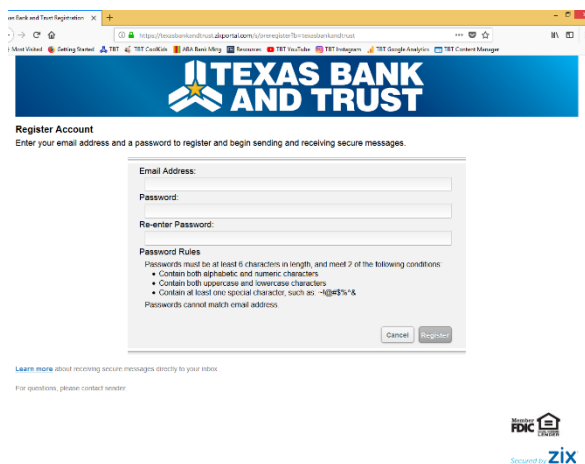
as Bank and Trust Registration ×
https://texasbankandtrust.zixportal.com/s/preregister?b=texasbankandtrust
Most Visited  Getting Started  TBT  TBT CoolKids  ABA Bank Mktg  Resources  TBT YouTube  TBT Instagram  TBT Google Analytics  TBT Content Manager

TEXAS BANK AND TRUST

Register Account
Enter your email address and a password to register and begin sending and receiving secure messages.

Email Address:
Password:
Re-enter Password:
Password Rules
Passwords must be at least 6 characters in length, and meet 2 of the following conditions:
• Contain both alphabetic and numeric characters
• Contain both uppercase and lowercase characters
• Contain at least one special character, such as: ~!@#$%^&
Passwords cannot match email address.

Cancel Register

Learn more about receiving secure messages directly to your inbox.

For questions, please contact sender

Member FDIC EQUAL HOUSING LENDER

Secured by ZIX